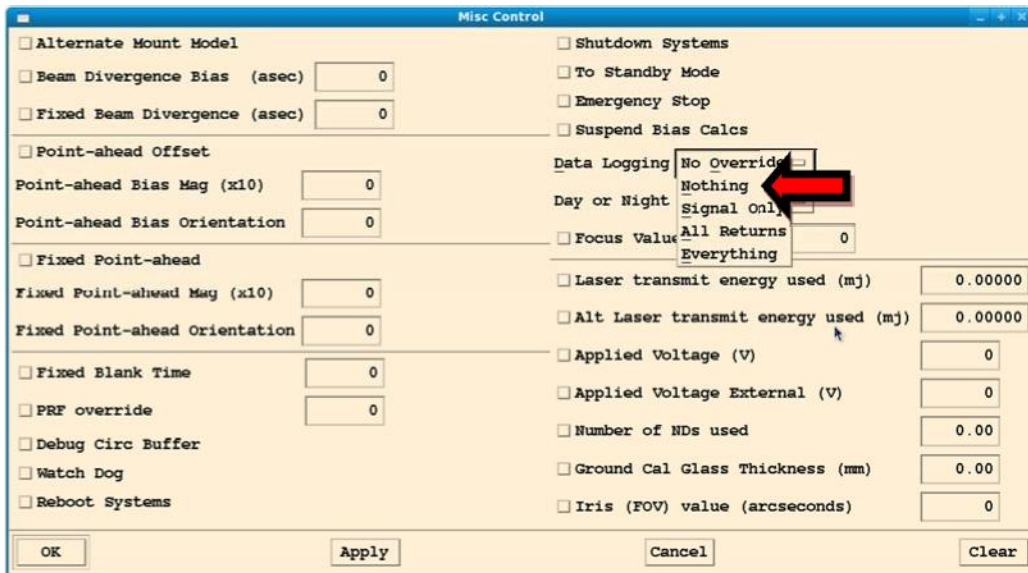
Misc Control

Alternate Mount Model

Beam Divergence Bias (asec) 0

Fixed Beam Divergence (asec) 0

Point-ahead Offset

Point-ahead Bias Mag (x10) 0

Point-ahead Bias Orientation 0

Fixed Point-ahead

Fixed Point-ahead Mag (x10) 0

Fixed Point-ahead Orientation 0

Fixed Blank Time 0

PRF override 0

Debug Circ Buffer

Watch Dog

Reboot Systems

Shutdown Systems

To Standby Mode

Emergency Stop

Suspend Bias Calcs

Data Logging No Override

Nothing

Day or Night Signal Only

All Returns

Focus Value 0

Everything

Laser transmit energy used (mj) 0.00000

Alt Laser transmit energy used (mj) 0.00000

Applied Voltage (V) 0

Applied Voltage External (V) 0

Number of NDs used 0.00

Ground Cal Glass Thickness (mm) 0.00

Iris (FOV) value (arcseconds) 0

OK

Apply

Cancel

Clear